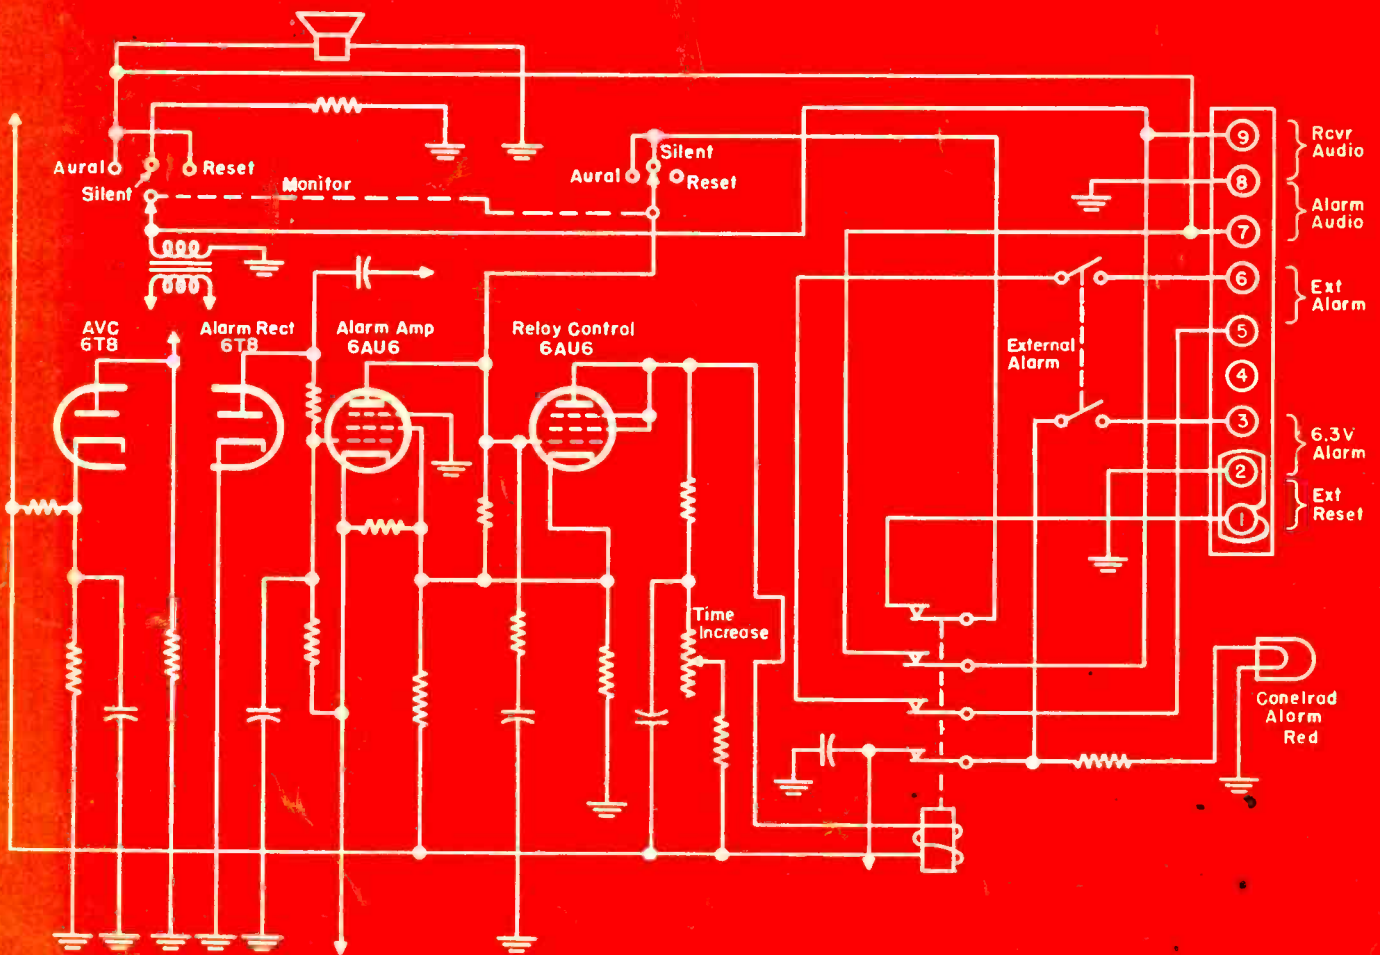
Aural
Reset
Silent
Monitor
Silent
Aural
Reset
Rcvr Audio
Alarm Audio
Ext Alarm
6.3V Alarm
Ext Reset
9
8
7
6
5
4
3
2
1
AVC 6T8
Alarm Rect 6T8
Alarm Amp 6AU6
Relay Control 6AU6
External Alarm
Time Increase
Conelrad Alarm Red